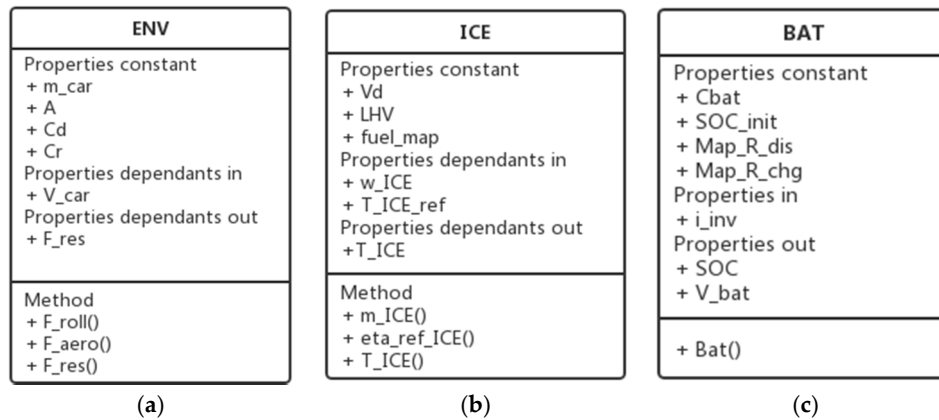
ENV

Properties constant
+ m_car
+ A
+ Cd
+ Cr
Properties dependants in
+ V_car
Properties dependants out
+ F_res

Method
+ F_roll()
+ F_aero()
+ F_res()

(a)

ICE

Properties constant
+ Vd
+ LHV
+ fuel_map
Properties dependants in
+ w_ICE
+ T_ICE_ref
Properties dependants out
+T_ICE

Method
+ m_ICE()
+ eta_ref_ICE()
+ T_ICE()

(b)

BAT

Properties constant
+ Cbat
+ SOC_init
+ Map_R_dis
+ Map_R_chg
Properties in
+ i_inv
Properties out
+ SOC
+ V_bat

+ Bat()

(c)